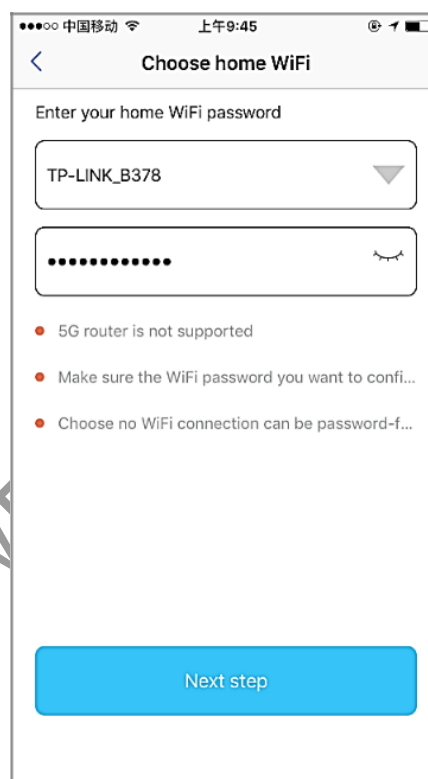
●●●○○ 中国移动 上午9:45

Choose home WiFi

Enter your home WiFi password

TP-LINK_B378

•••••••••••••

5G router is not supported

Make sure the WiFi password you want to confi...

Choose no WiFi connection can be password-f...

Next step